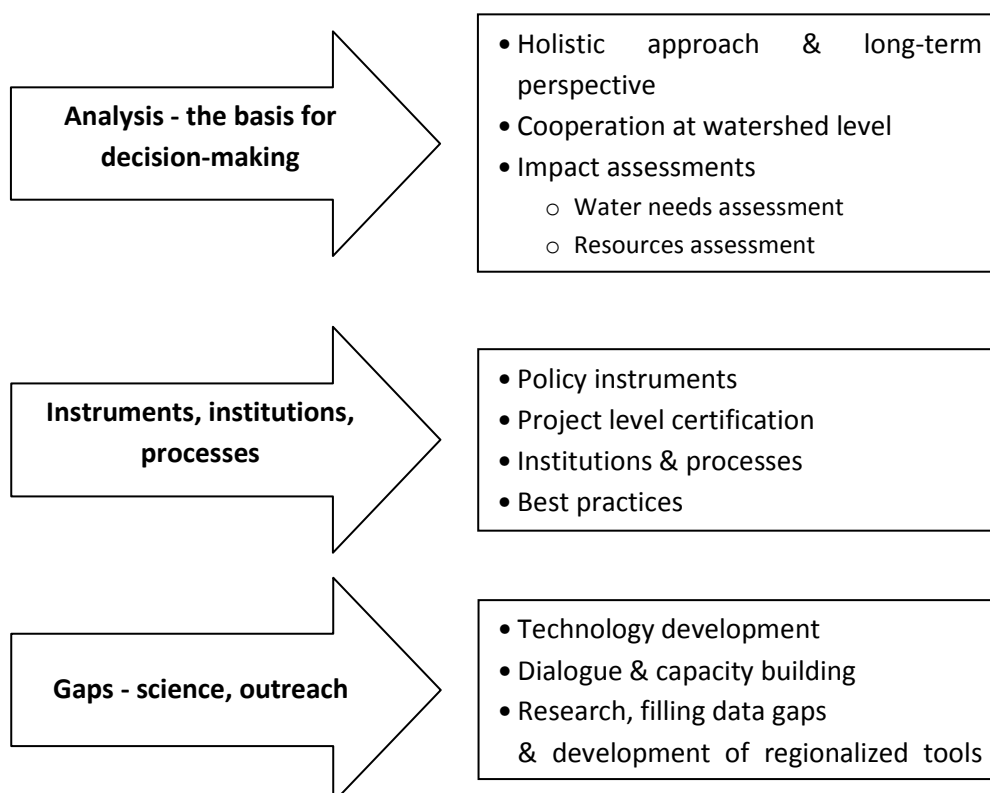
**Analysis - the basis for decision-making**

- Holistic approach & long-term perspective
- Cooperation at watershed level
- Impact assessments
  - Water needs assessment
  - Resources assessment

**Instruments, institutions, processes**

- Policy instruments
- Project level certification
- Institutions & processes
- Best practices

**Gaps - science, outreach**

- Technology development
- Dialogue & capacity building
- Research, filling data gaps & development of regionalized tools